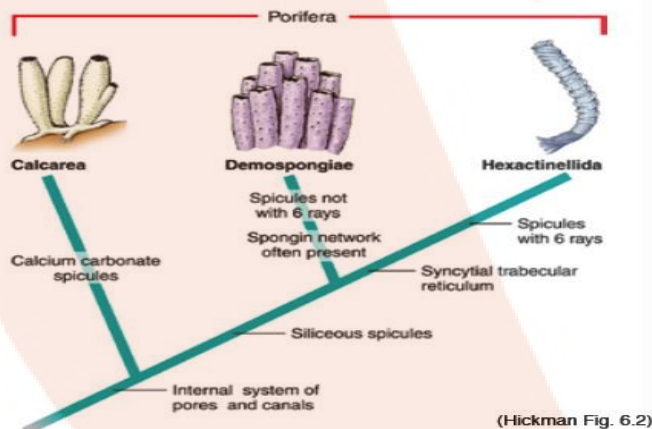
Porifera

Calcarea

Demospongiae

Hexactinellida

Spicules not with 6 rays

Spongin network often present

Spicules with 6 rays

Calcium carbonate spicules

Syncytial trabecular reticulum

Siliceous spicules

Internal system of pores and canals

(Hickman Fig. 6.2)